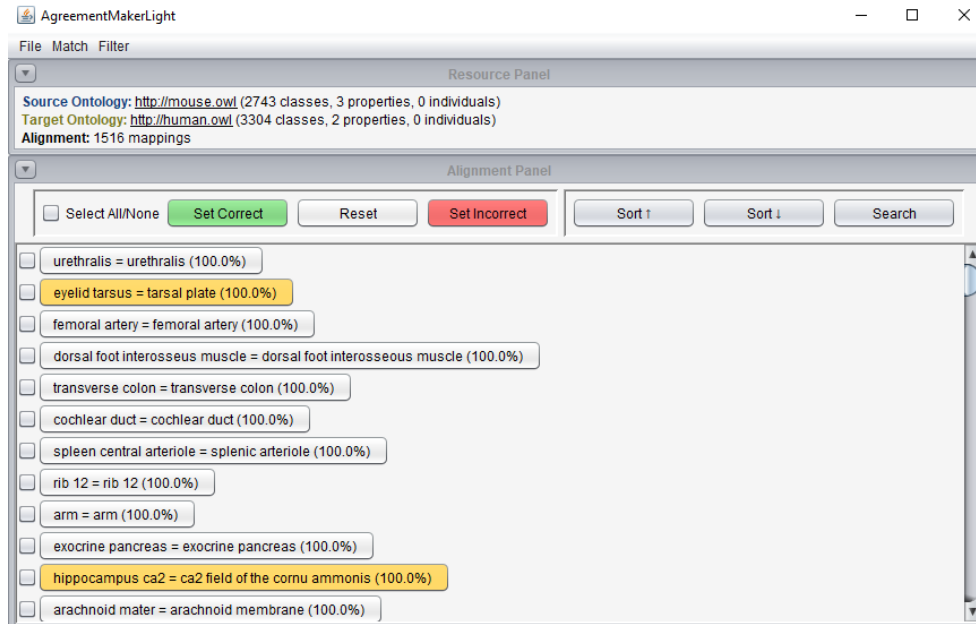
AgreementMakerLight

File Match Filter

Resource Panel

Source Ontology: http://mouse.owl (2743 classes, 3 properties, 0 individuals)
Target Ontology: http://human.owl (3304 classes, 2 properties, 0 individuals)
Alignment: 1516 mappings

Alignment Panel

Select All/None
Set Correct
Reset
Set Incorrect
Sort ↑
Sort ↓
Search

urethralis = urethralis (100.0%)
eyelid tarsus = tarsal plate (100.0%)
femoral artery = femoral artery (100.0%)
dorsal foot interosseus muscle = dorsal foot interosseous muscle (100.0%)
transverse colon = transverse colon (100.0%)
cochlear duct = cochlear duct (100.0%)
spleen central arteriole = splenic arteriole (100.0%)
rib 12 = rib 12 (100.0%)
arm = arm (100.0%)
exocrine pancreas = exocrine pancreas (100.0%)
hippocampus ca2 = ca2 field of the cornu ammonis (100.0%)
arachnoid mater = arachnoid membrane (100.0%)